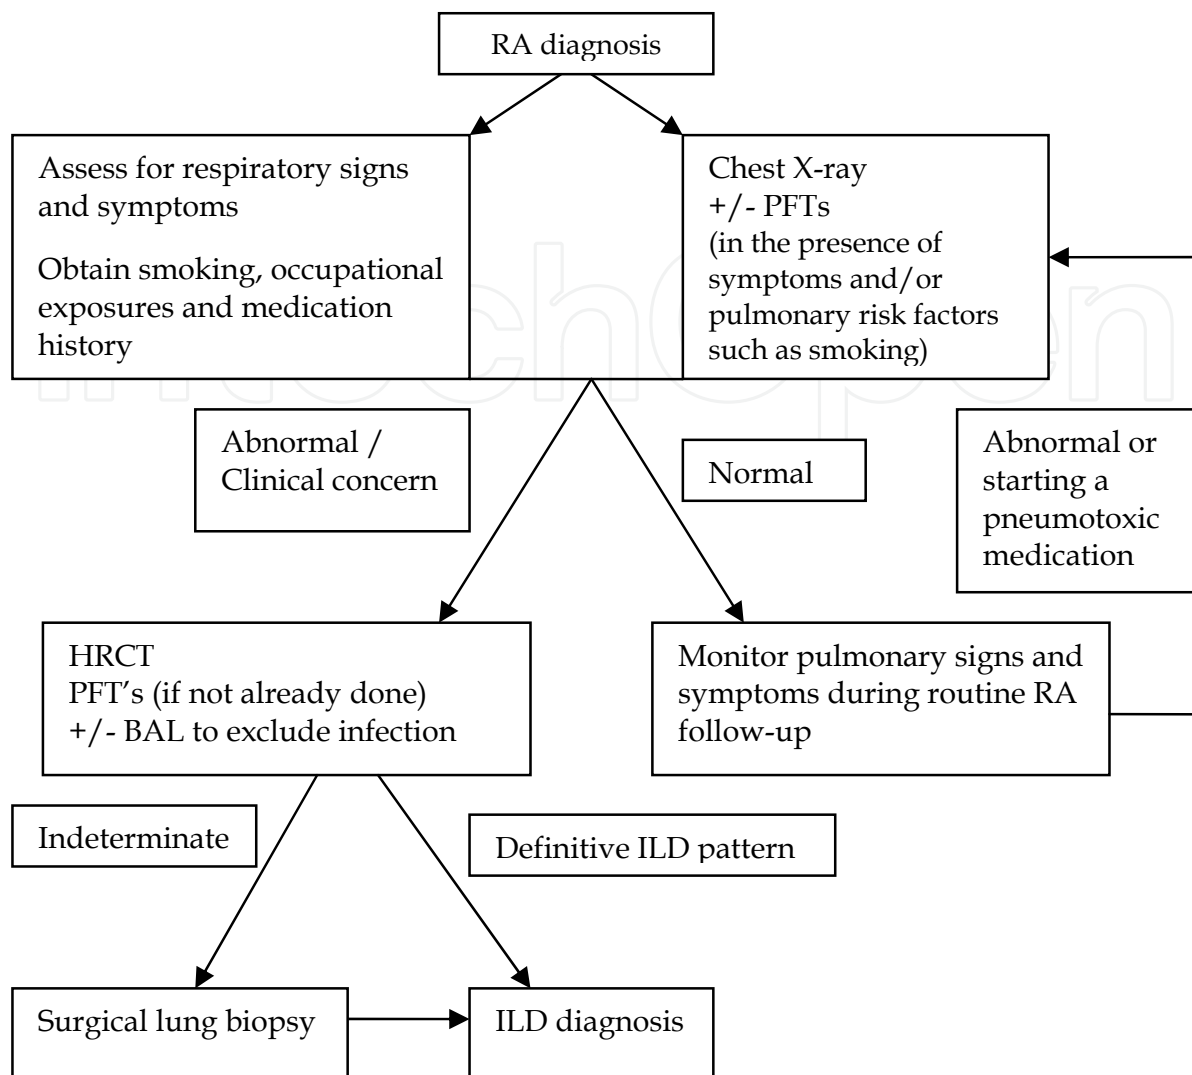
RA diagnosis

Assess for respiratory signs and symptoms

Obtain smoking, occupational exposures and medication history

Chest X-ray
+/- PFTs
(in the presence of symptoms and/or pulmonary risk factors such as smoking)

Abnormal / Clinical concern

Normal

Abnormal or starting a pneumotoxic medication

HRCT
PFT's (if not already done)
+/- BAL to exclude infection

Monitor pulmonary signs and symptoms during routine RA follow-up

Indeterminate

Definitive ILD pattern

Surgical lung biopsy

ILD diagnosis